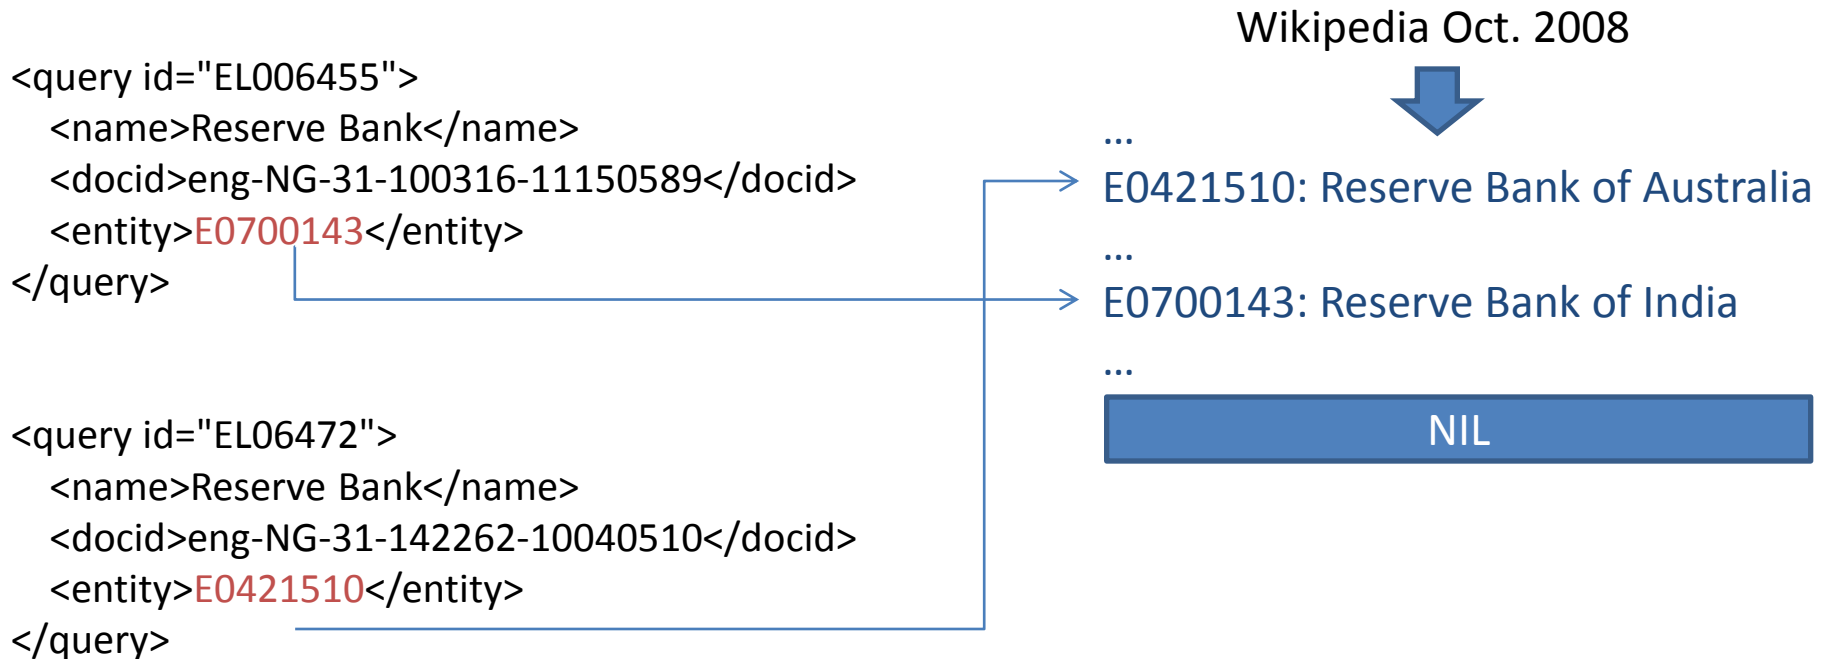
<query id="EL006455">
<name>Reserve Bank</name>
<docid>eng-NG-31-100316-11150589</docid>
<entity>E0700143</entity>
</query>

<query id="EL06472">
<name>Reserve Bank</name>
<docid>eng-NG-31-142262-10040510</docid>
<entity>E0421510</entity>
</query>

Wikipedia Oct. 2008

...
E0421510: Reserve Bank of Australia
...
E0700143: Reserve Bank of India
...
NIL